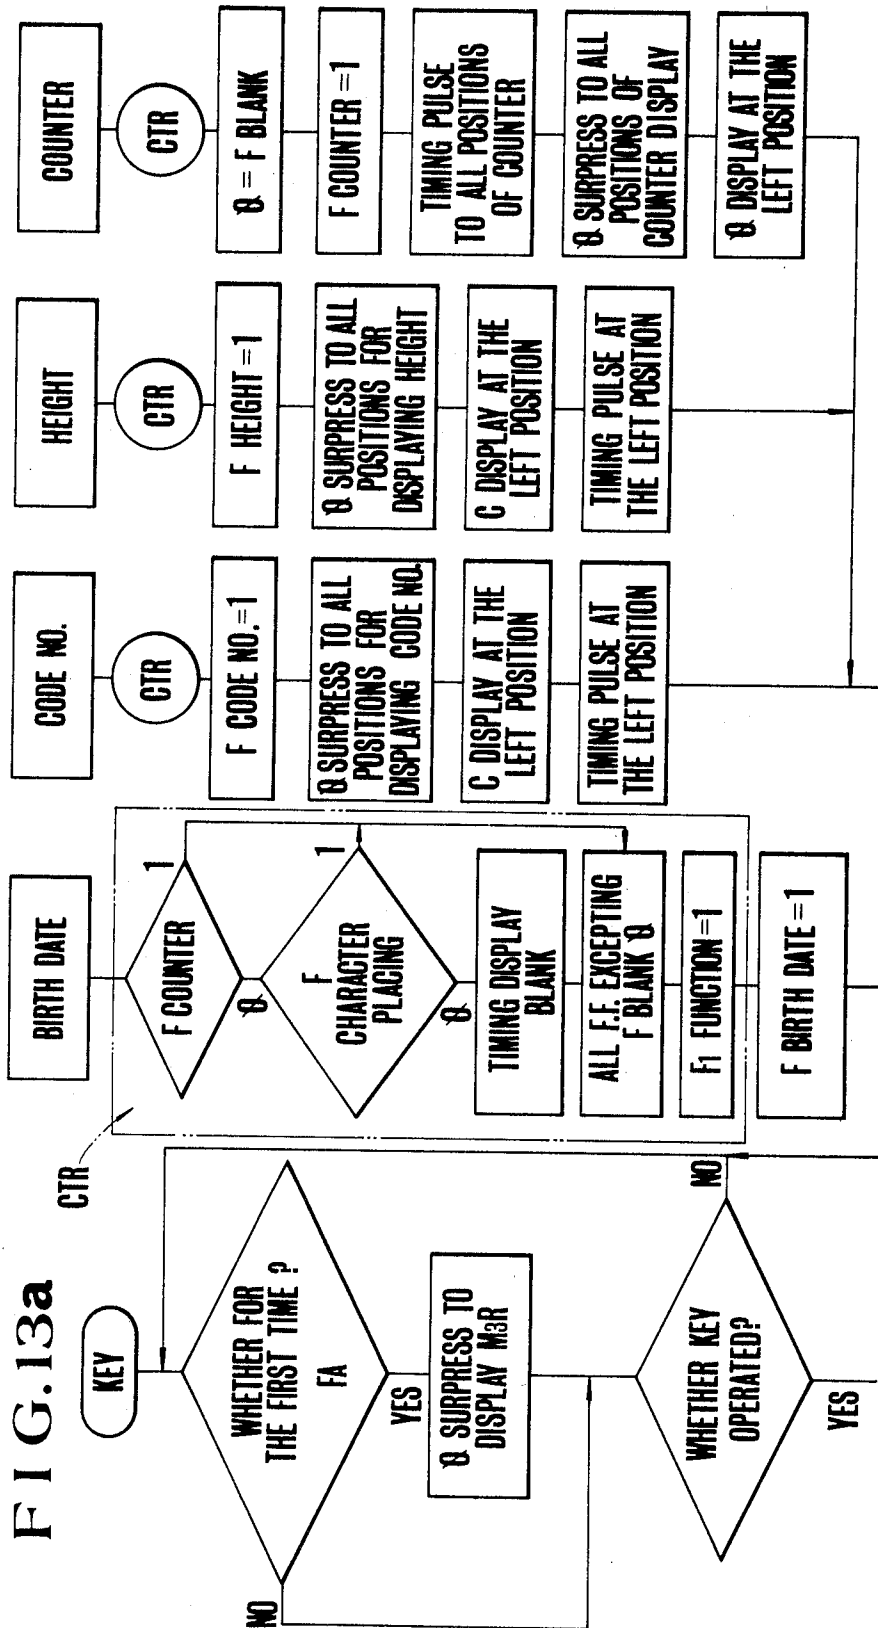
F I G.13a

KEY

WHETHER FOR THE FIRST TIME ?
FA

NO

YES

0 SURPRESS TO DISPLAY M3R

WHETHER KEY OPERATED?

YES

NO

CTR

BIRTH DATE

F COUNTER

1

0

F CHARACTER PLACING

1

0

TIMING DISPLAY BLANK

ALL F.F. EXCEPTING F BLANK 0

F1 FUNCTION =1

F BIRTH DATE =1

CODE NO.

CTR

F CODE NO.=1

0 SURPRESS TO ALL POSITIONS FOR DISPLAYING CODE NO.

C DISPLAY AT THE LEFT POSITION

TIMING PULSE AT THE LEFT POSITION

HEIGHT

CTR

F HEIGHT =1

0 SURPRESS TO ALL POSITIONS FOR DISPLAYING HEIGHT

C DISPLAY AT THE LEFT POSITION

TIMING PULSE AT THE LEFT POSITION

COUNTER

CTR

0 = F BLANK

F COUNTER =1

TIMING PULSE TO ALL POSITIONS OF COUNTER

0 SURPRESS TO ALL POSITIONS OF COUNTER DISPLAY

0 DISPLAY AT THE LEFT POSITION